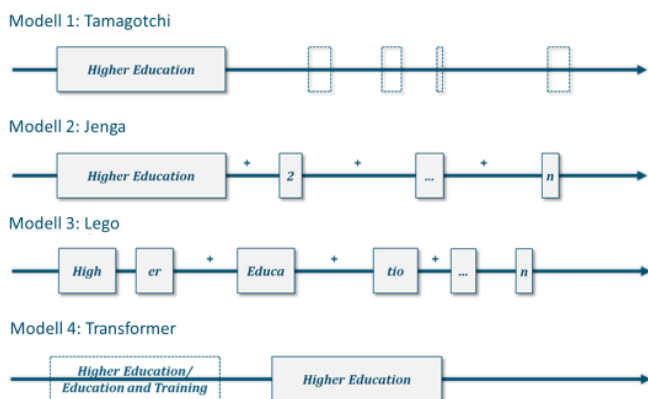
Modell 1: Tamagotchi

Higher Education

Modell 2: Jenga

Higher Education + 2 + ... + n

Modell 3: Lego

High er + Educa + tio + ... n

Modell 4: Transformer

Higher Education/ Education and Training

Higher Education